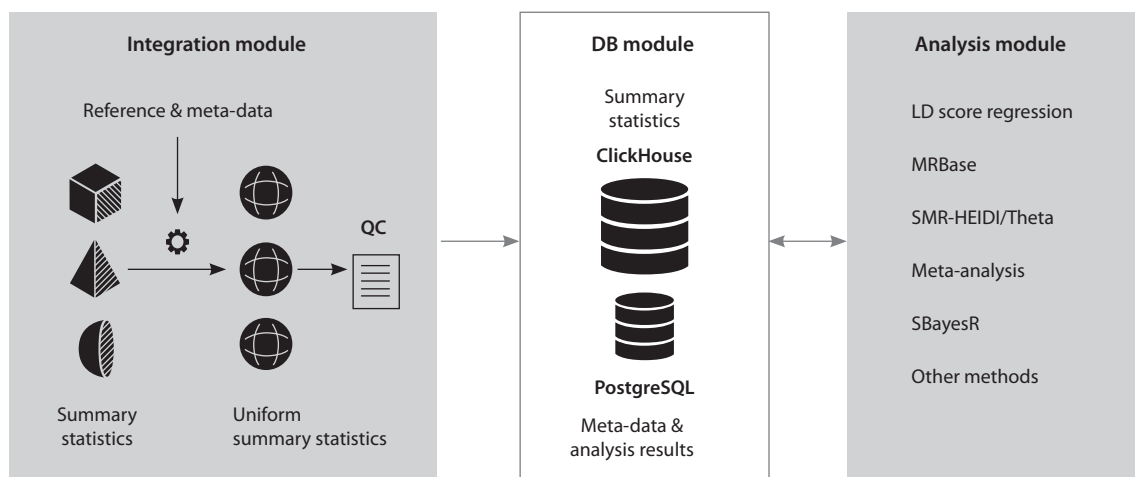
Integration module

Reference & meta-data

QC

Summary statistics

Uniform summary statistics

DB module

Summary statistics

ClickHouse

PostgreSQL

Meta-data & analysis results

Analysis module

LD score regression

MRBase

SMR-HEIDI/Theta

Meta-analysis

SBayesR

Other methods